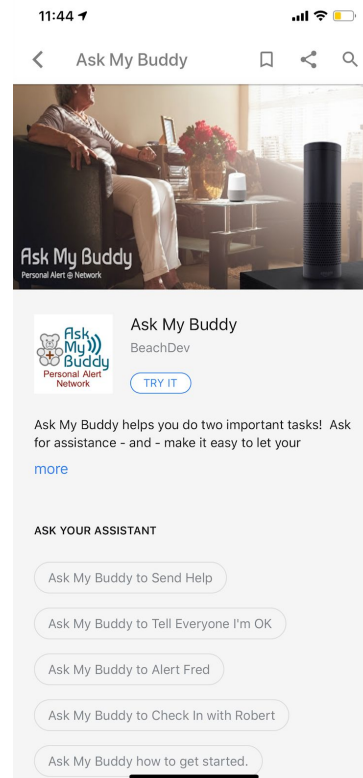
11:44

Ask My Buddy

Ask My Buddy
Personal Alert @ Network

Ask My Buddy
Personal Alert Network

Ask My Buddy
BeachDev
TRY IT

Ask My Buddy helps you do two important tasks! Ask for assistance - and - make it easy to let your
more

ASK YOUR ASSISTANT

Ask My Buddy to Send Help

Ask My Buddy to Tell Everyone I'm OK

Ask My Buddy to Alert Fred

Ask My Buddy to Check In with Robert

Ask My Buddy how to get started.